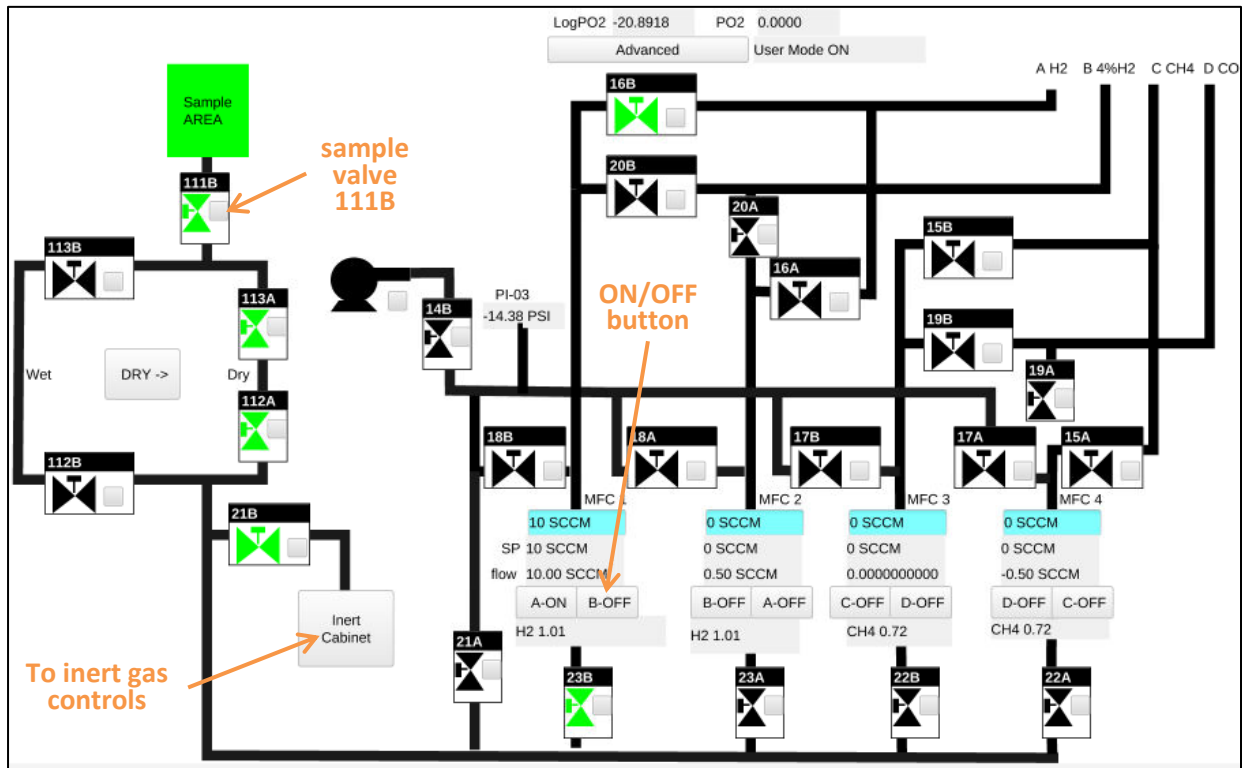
LogPO2 -20.8918 PO2 0.0000

Advanced User Mode ON

A H2 B 4%H2 C CH4 D CO

Sample AREA

sample valve 111B

111B

16B

20B

20A

15B

16A

113B

113A

PI-03 -14.38 PSI

14B

ON/OFF button

19B

19A

Wet

DRY ->

Dry

112A

18B

18A

17B

17A

15A

112B

MFC 1

MFC 2

MFC 3

MFC 4

21B

10 SCCM

0 SCCM

0 SCCM

0 SCCM

SP 10 SCCM

0 SCCM

0 SCCM

0 SCCM

flow 10.00 SCCM

0.50 SCCM

0.0000000000

-0.50 SCCM

A-ON B-OFF

B-OFF A-OFF

C-OFF D-OFF

D-OFF C-OFF

Inert Cabinet

H2 1.01

H2 1.01

CH4 0.72

CH4 0.72

21A

To inert gas controls

23B

23A

22B

22A